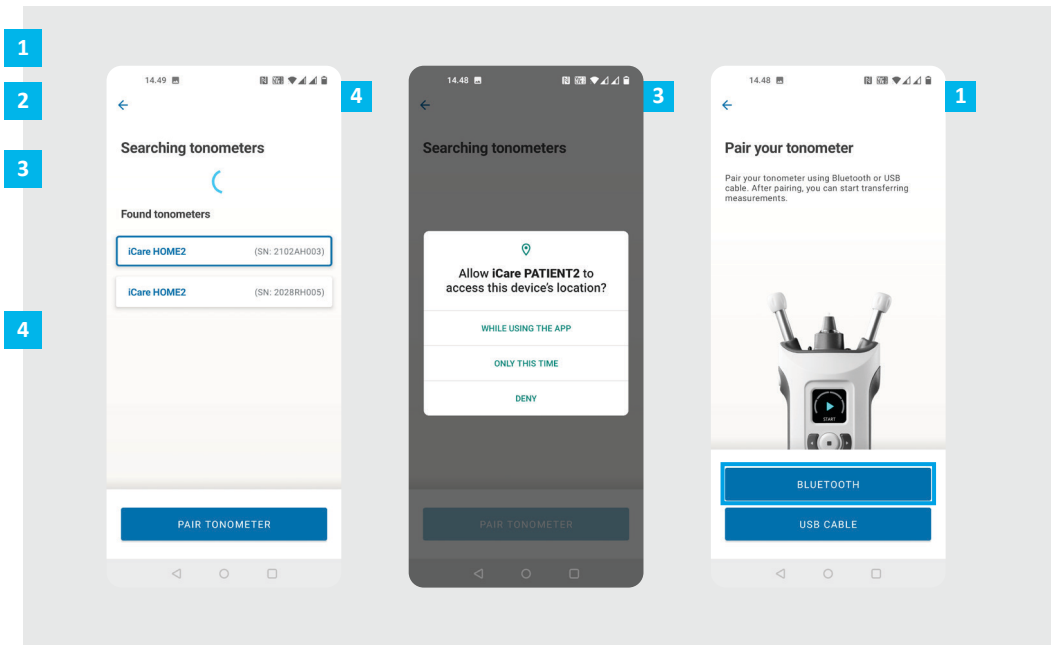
1
2
3
4

14.49
4
Searching tonometers
Found tonometers
iCare HOME2 (SN: 2102AH003)
iCare HOME2 (SN: 2028RH005)
PAIR TONOMETER

14.48
3
Searching tonometers
Allow **iCare PATIENT2** to access this device's location?
WHILE USING THE APP
ONLY THIS TIME
DENY
PAIR TONOMETER

14.48
1
Pair your tonometer
Pair your tonometer using Bluetooth or USB cable. After pairing, you can start transferring measurements.
START
BLUETOOTH
USB CABLE